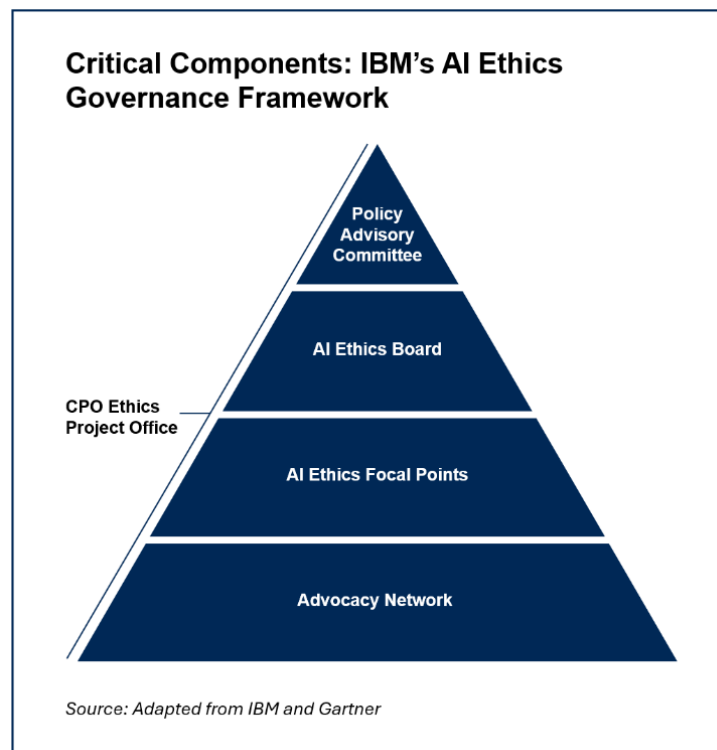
Critical Components: IBM's AI Ethics Governance Framework

Policy Advisory Committee

AI Ethics Board

CPO Ethics Project Office

AI Ethics Focal Points

Advocacy Network

Source: Adapted from IBM and Gartner